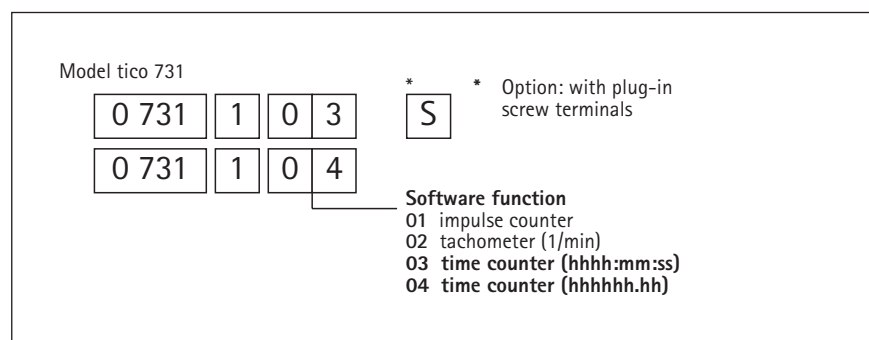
Model tico 731

| 0 731 | 1 | 0 | 3 |
|---|---|---|---|
| 0 731 | 1 | 0 | 4 |

*
S

* Option: with plug-in screw terminals

**Software function**
**01** impulse counter
**02** tachometer (1/min)
**03 time counter (hhhh:mm:ss)**
**04 time counter (hhhhhh.hh)**